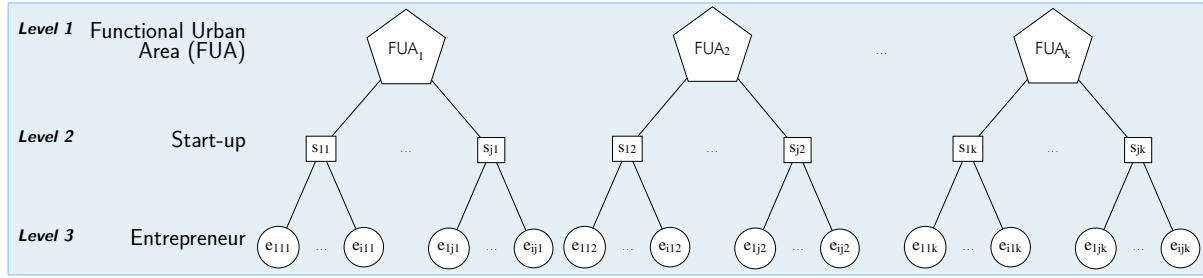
Level 1 Functional Urban Area (FUA)

Level 2 Start-up

Level 3 Entrepreneur

$FUA_1$ $FUA_2$ … $FUA_k$

$s_{11}$ … $s_{j1}$ $s_{12}$ … $s_{j2}$ … $s_{1k}$ … $s_{jk}$

$e_{111}$ … $e_{i11}$ $e_{1j1}$ … $e_{ij1}$ $e_{112}$ … $e_{i12}$ $e_{1j2}$ … $e_{ij2}$ $e_{11k}$ … $e_{i1k}$ $e_{1jk}$ … $e_{ijk}$